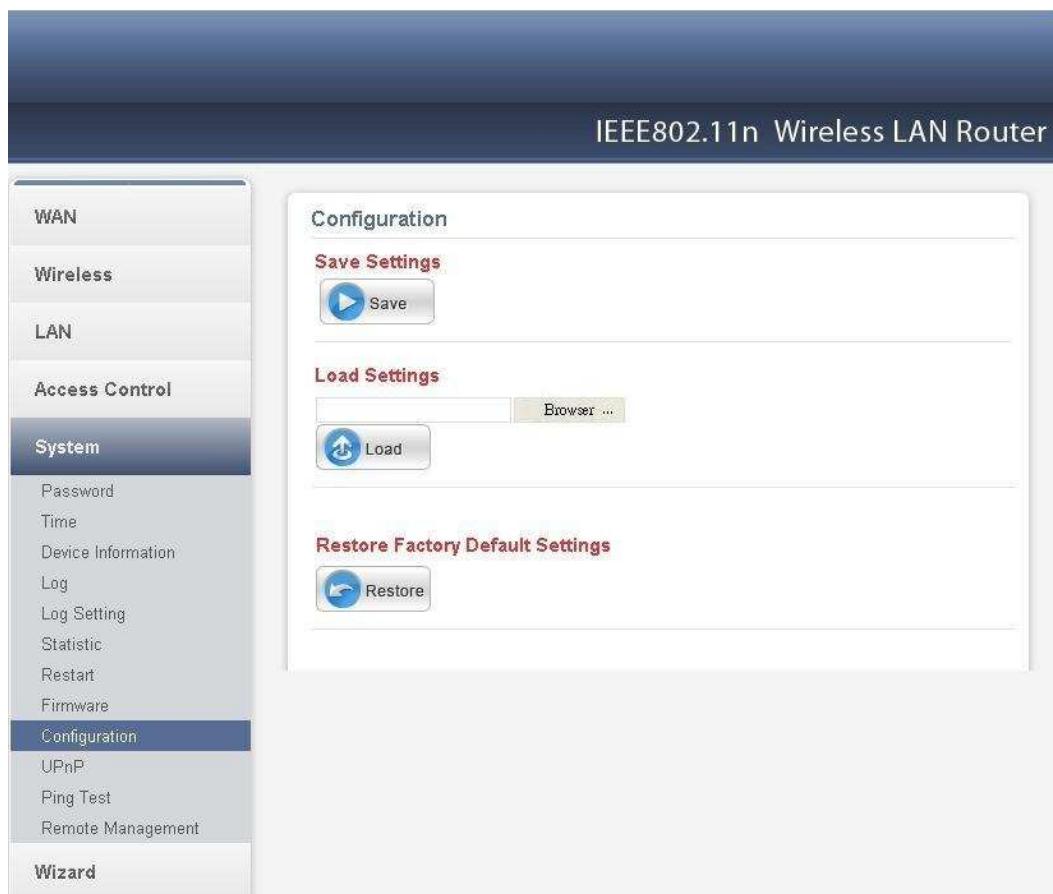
IEEE802.11n Wireless LAN Router

WAN
Wireless
LAN
Access Control
System
Password
Time
Device Information
Log
Log Setting
Statistic
Restart
Firmware
Configuration
UPnP
Ping Test
Remote Management
Wizard

Configuration

Save Settings
Save

Load Settings
Browser ...
Load

Restore Factory Default Settings
Restore